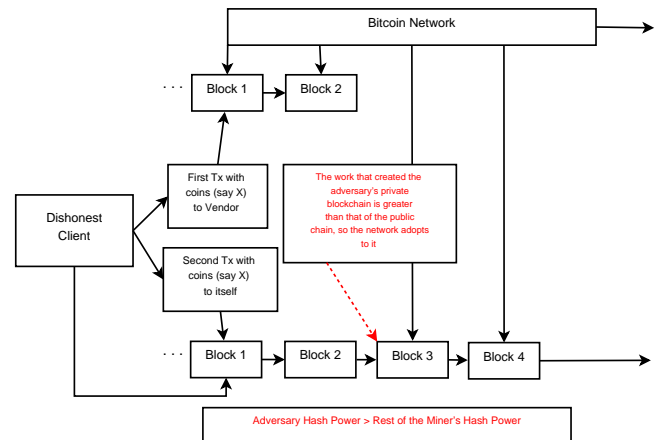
Bitcoin Network

· · · Block 1

Block 2

First Tx with coins (say X) to Vendor

Dishonest Client

Second Tx with coins (say X) to itself

The work that created the adversary's private blockchain is greater than that of the public chain, so the network adopts to it

· · · Block 1

Block 2

Block 3

Block 4

Adversary Hash Power > Rest of the Miner's Hash Power